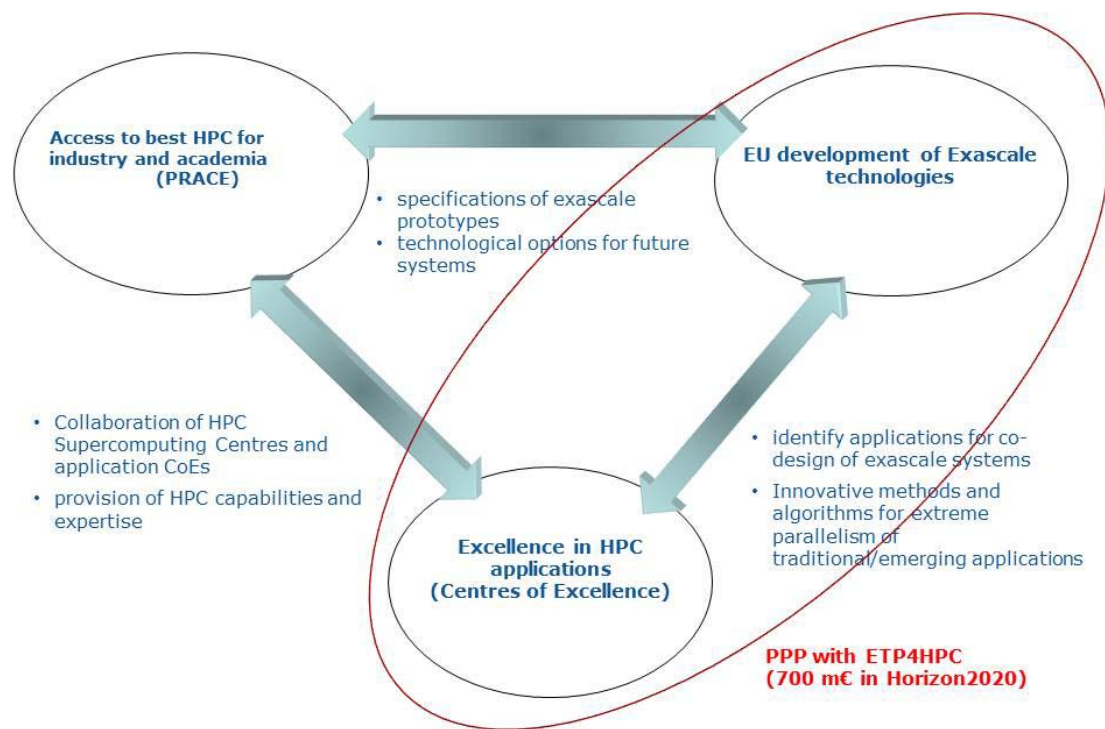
Access to best HPC for industry and academia (PRACE)

EU development of Exascale technologies

• specifications of exascale prototypes
• technological options for future systems

• Collaboration of HPC Supercomputing Centres and application CoEs
• provision of HPC capabilities and expertise

• identify applications for co-design of exascale systems
• Innovative methods and algorithms for extreme parallelism of traditional/emerging applications

Excellence in HPC applications (Centres of Excellence)

PPP with ETP4HPC (700 m€ in Horizon2020)